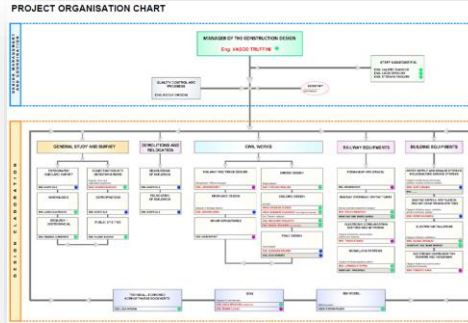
PROJECT ORGANISATION CHART

MANAGER OF THE CONSTRUCTION DESIGN

Eng. VASCO TRUFFINI

QUALITY CONTROL AND PROGRESS

DESIGN MANAGEMENT AND COORDINATION

DESIGN ELABORATION

GENERAL STUDY AND SURVEY

DEMOLITIONS AND RELOCATION

CIVIL WORKS

RAILWAY EQUIPMENTS

BUILDING EQUIPMENTS

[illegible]